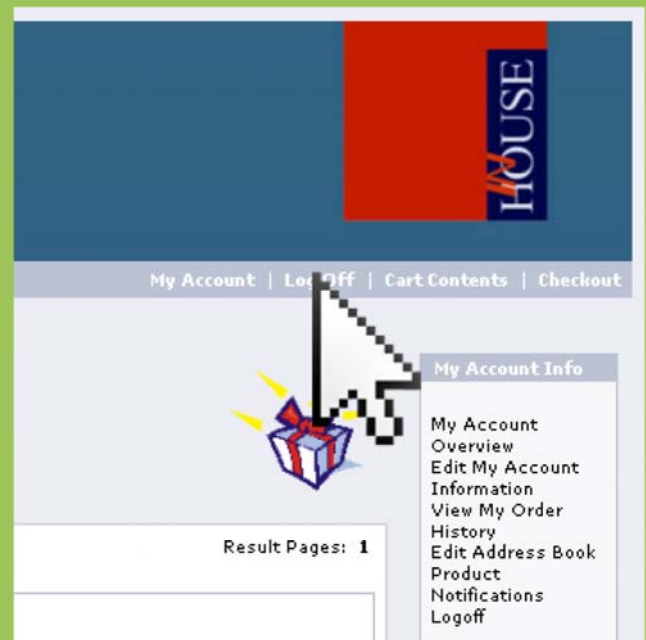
HOUSE

My Account | Lo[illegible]Off | Cart Contents | Checkout

My Account Info

My Account Overview
Edit My Account Information
View My Order History
Edit Address Book
Product Notifications
Logoff

Result Pages: 1